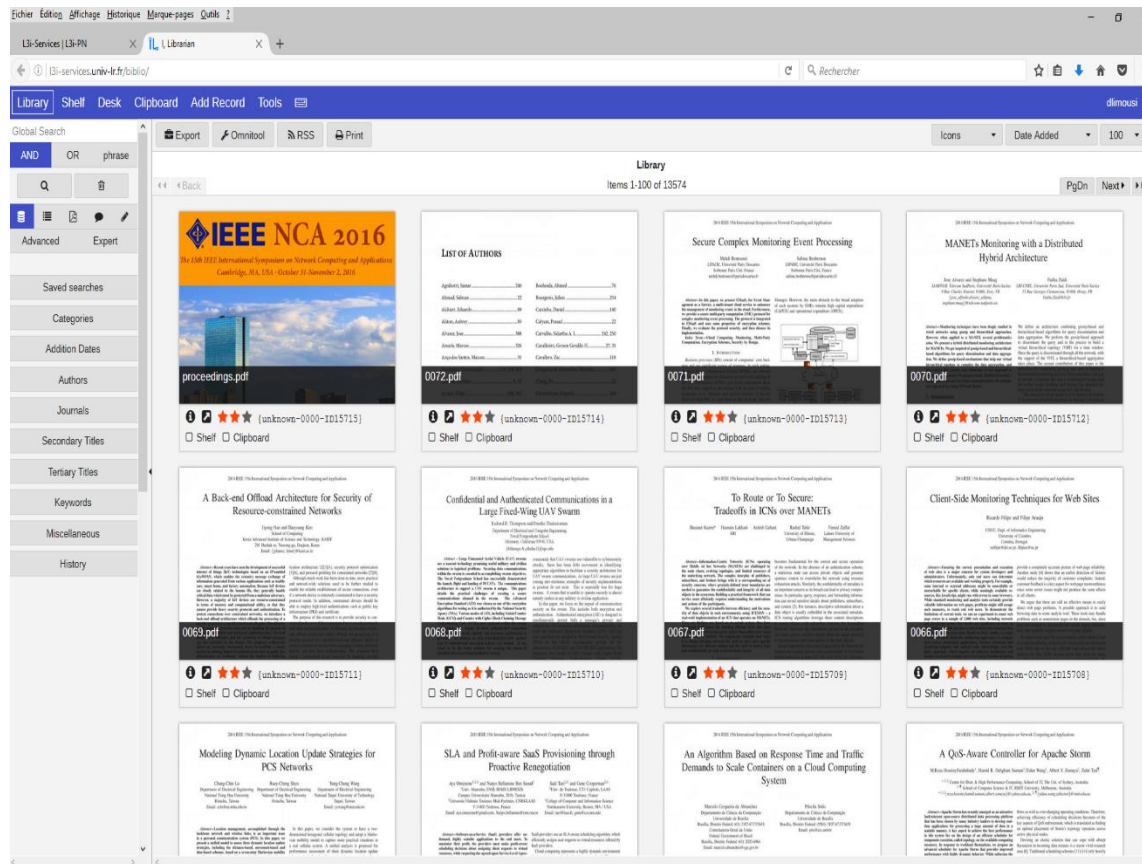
Fichier Édition Affichage Historique Marque-pages Outils ?

L3i-Services | L3i-PN | I, Librarian | +

l3i-services.univ-lr.fr/biblio/ | Rechercher

Library Shelf Desk Clipboard Add Record Tools

dlimousi

Global Search

AND OR phrase

Advanced Expert

Saved searches

Categories

Addition Dates

Authors

Journals

Secondary Titles

Tertiary Titles

Keywords

Miscellaneous

History

Export Omnitool RSS Print

Icons Date Added 100

Library

Items 1-100 of 13574

Back PgDn Next

IEEE NCA 2016
The 15th IEEE International Symposium on Network Computing and Applications
Cambridge, MA, USA - October 31-November 2, 2016

proceedings.pdf
{unknown-0000-ID15715}
Shelf Clipboard

LIST OF AUTHORS
0072.pdf
{unknown-0000-ID15714}
Shelf Clipboard

Secure Complex Monitoring Event Processing
0071.pdf
{unknown-0000-ID15713}
Shelf Clipboard

MANETs Monitoring with a Distributed Hybrid Architecture
0070.pdf
{unknown-0000-ID15712}
Shelf Clipboard

A Back-end Offload Architecture for Security of Resource-constrained Networks
0069.pdf
{unknown-0000-ID15711}
Shelf Clipboard

Confidential and Authenticated Communications in a Large Fixed-Wing UAV Swarm
0068.pdf
{unknown-0000-ID15710}
Shelf Clipboard

To Route or To Secure: Tradeoffs in ICNs over MANETs
0067.pdf
{unknown-0000-ID15709}
Shelf Clipboard

Client-Side Monitoring Techniques for Web Sites
0066.pdf
{unknown-0000-ID15708}
Shelf Clipboard

Modeling Dynamic Location Update Strategies for PCS Networks

SLA and Profit-aware SaaS Provisioning through Proactive Renegotiation

An Algorithm Based on Response Time and Traffic Demands to Scale Containers on a Cloud Computing System

A QoS-Aware Controller for Apache Storm